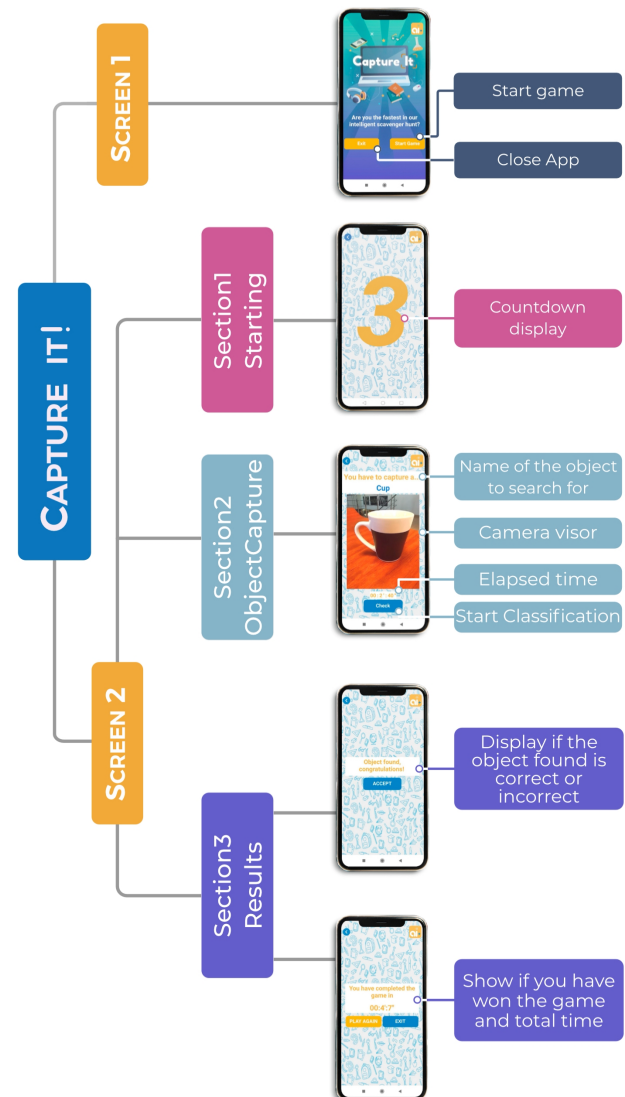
CAPTURE IT!

SCREEN 1

Capture It

Are you the fastest in our intelligent scavenger hunt?

Exit

Start Game

Start game

Close App

SCREEN 2

Section1 Starting

3

Countdown display

Section2 ObjectCapture

You have to capture a...

Cup

00 : 2 : 45

Check

Name of the object to search for

Camera visor

Elapsed time

Start Classification

Section3 Results

Object found, congratulations!

ACCEPT

Display if the object found is correct or incorrect

You have completed the game in

00: 4: 7

PLAY AGAIN

EXIT

Show if you have won the game and total time